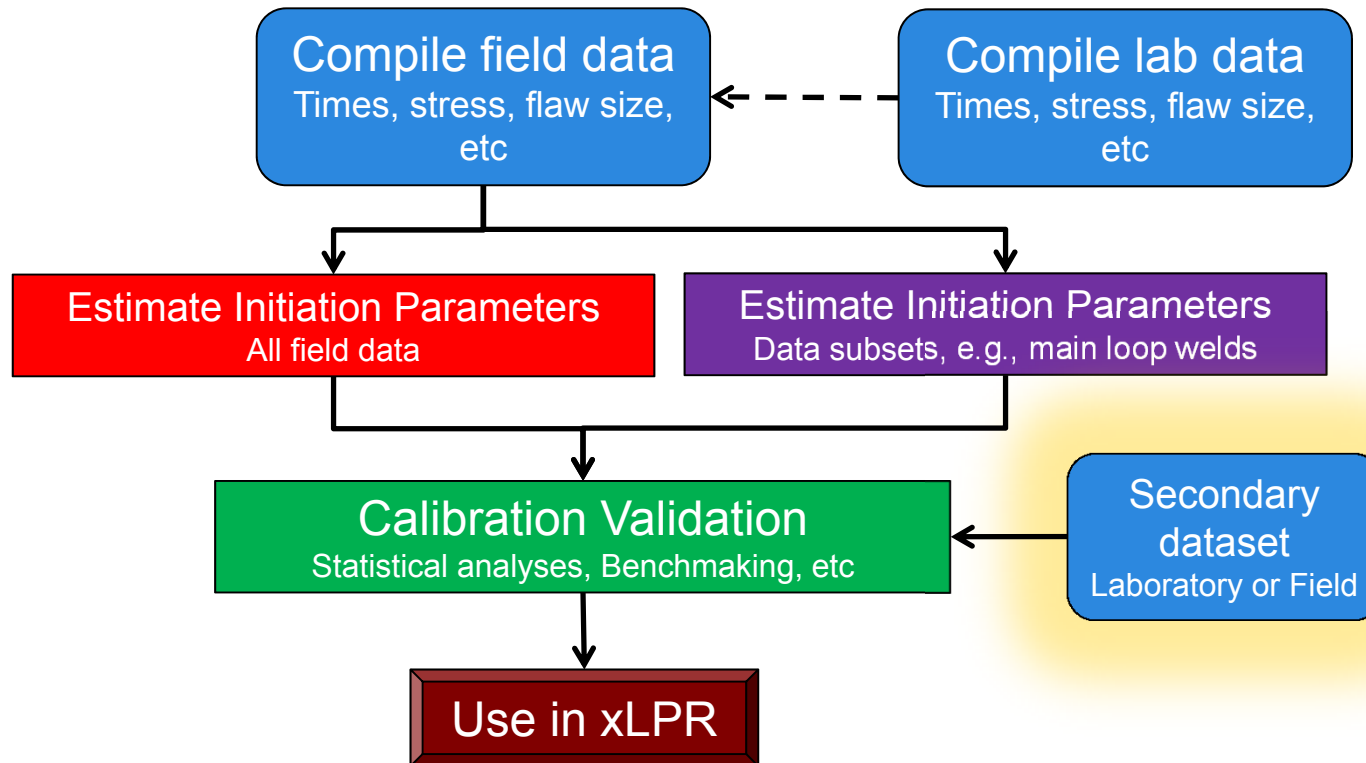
Compile field data
Times, stress, flaw size, etc

Compile lab data
Times, stress, flaw size, etc

Estimate Initiation Parameters
All field data

Estimate Initiation Parameters
Data subsets, e.g., main loop welds

Calibration Validation
Statistical analyses, Benchmaking, etc

Secondary dataset
Laboratory or Field

Use in xLPR